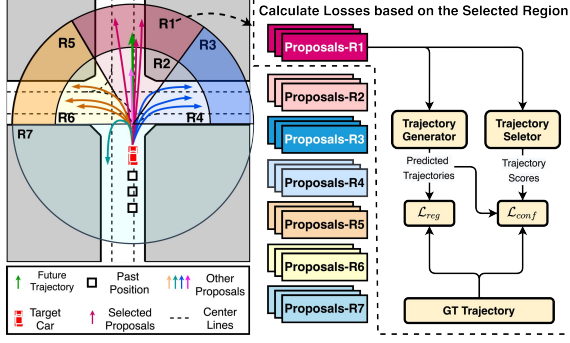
R1
R5
R3
R2
R6
R4
R7

Calculate Losses based on the Selected Region

Proposals-R1
Proposals-R2
Proposals-R3
Proposals-R4
Proposals-R5
Proposals-R6
Proposals-R7

Trajectory Generator
Trajectory Seletor

Predicted Trajectories
Trajectory Scores

$\mathcal{L}_{reg}$
$\mathcal{L}_{conf}$

GT Trajectory

Future Trajectory
Past Position
Other Proposals
Target Car
Selected Proposals
Center Lines